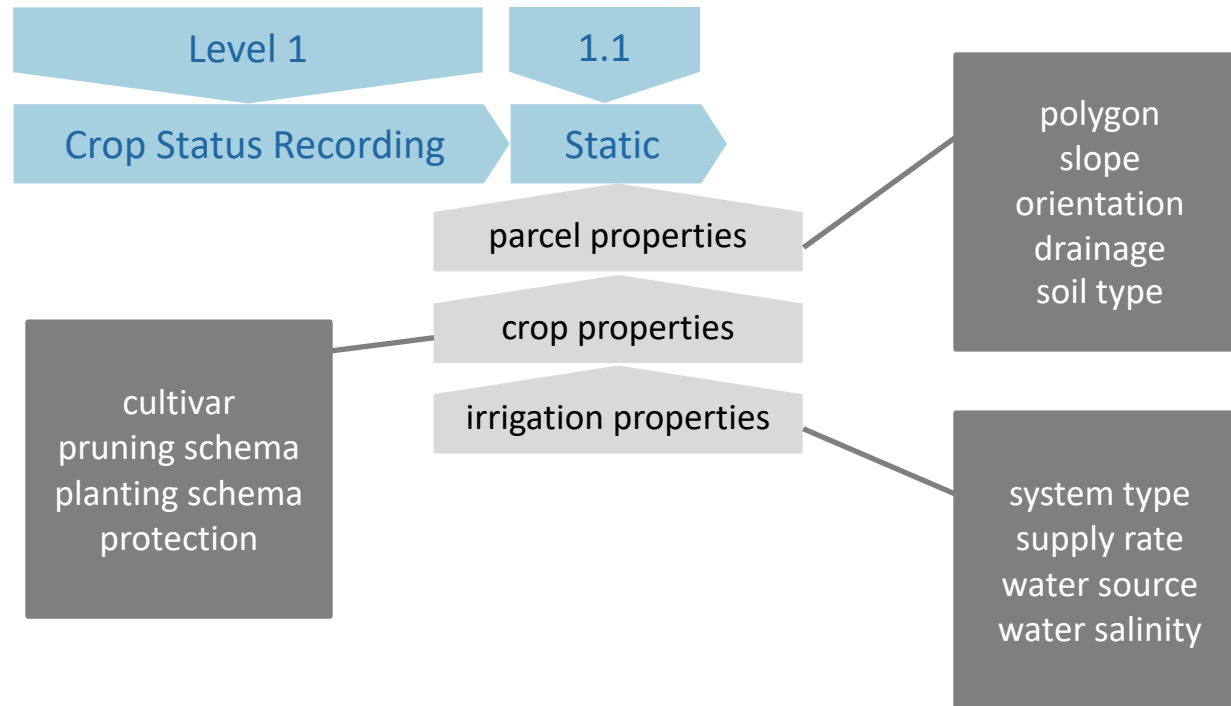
Level 1

1.1

Crop Status Recording

Static

parcel properties

polygon
slope
orientation
drainage
soil type

crop properties

cultivar
pruning schema
planting schema
protection

irrigation properties

system type
supply rate
water source
water salinity